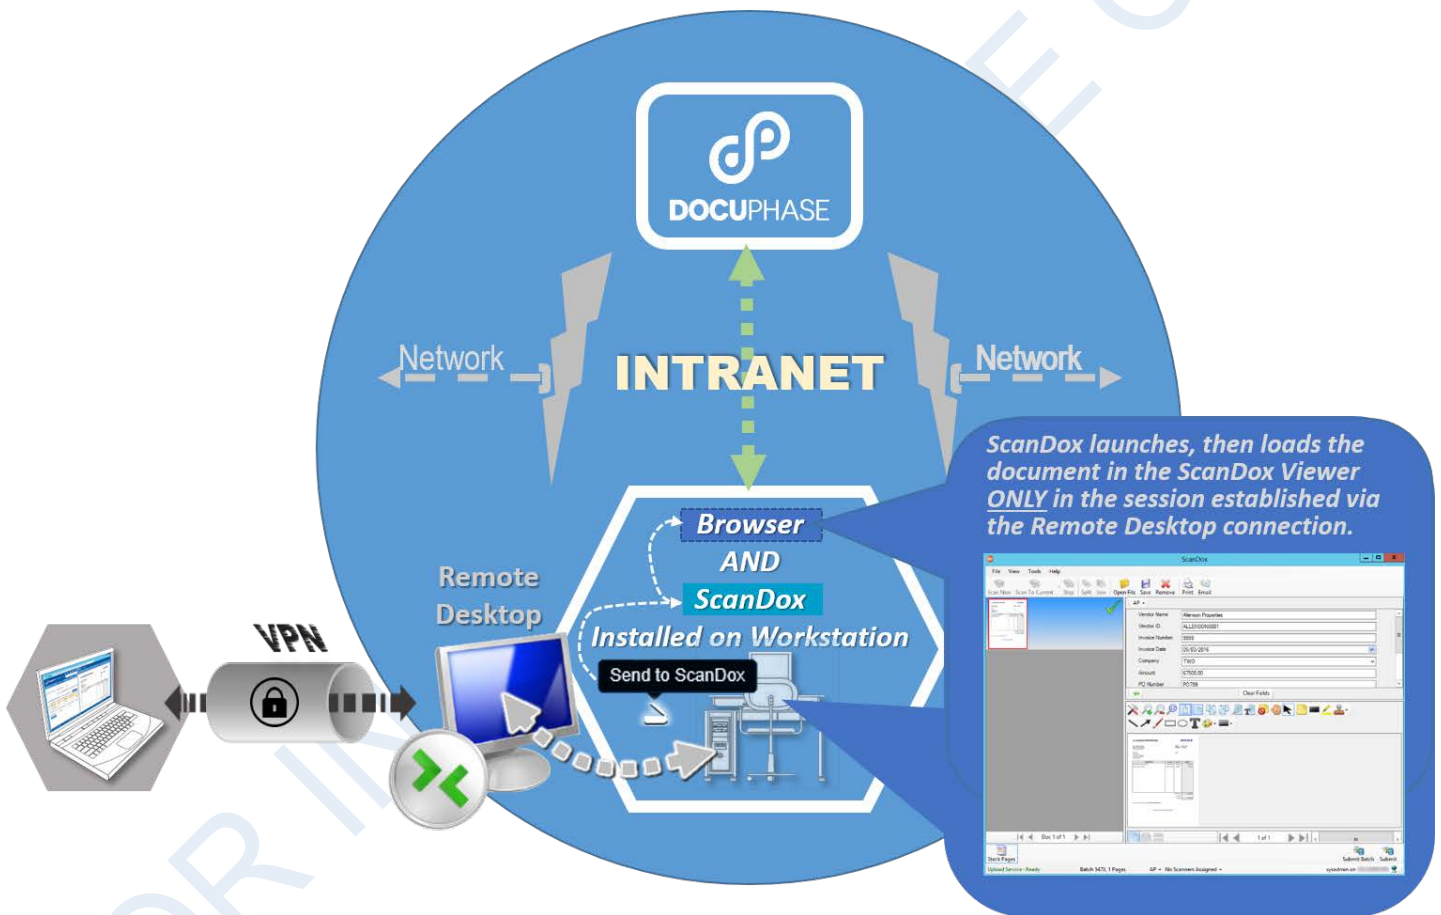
DOCUPHASE

Network

INTRANET

Network

ScanDox launches, then loads the document in the ScanDox Viewer ONLY in the session established via the Remote Desktop connection.

Browser
AND
ScanDox
Installed on Workstation

Send to ScanDox

Remote Desktop

VPN

ScanDox
File View Tools Help
Scan Now Scan To Current Stop Split Join Open File Save Remove Print Email
AP
Vendor Name Alenson Properties
Vendor ID
Invoice Number
Invoice Date
Company TWO
Amount
PO Number
Clear Fields
Doc 1 of 1
1 of 1
Stack Pages
Submit Batch Submit
Upload Service - Ready Batch 5470, 1 Pages AP No Scanners Assigned